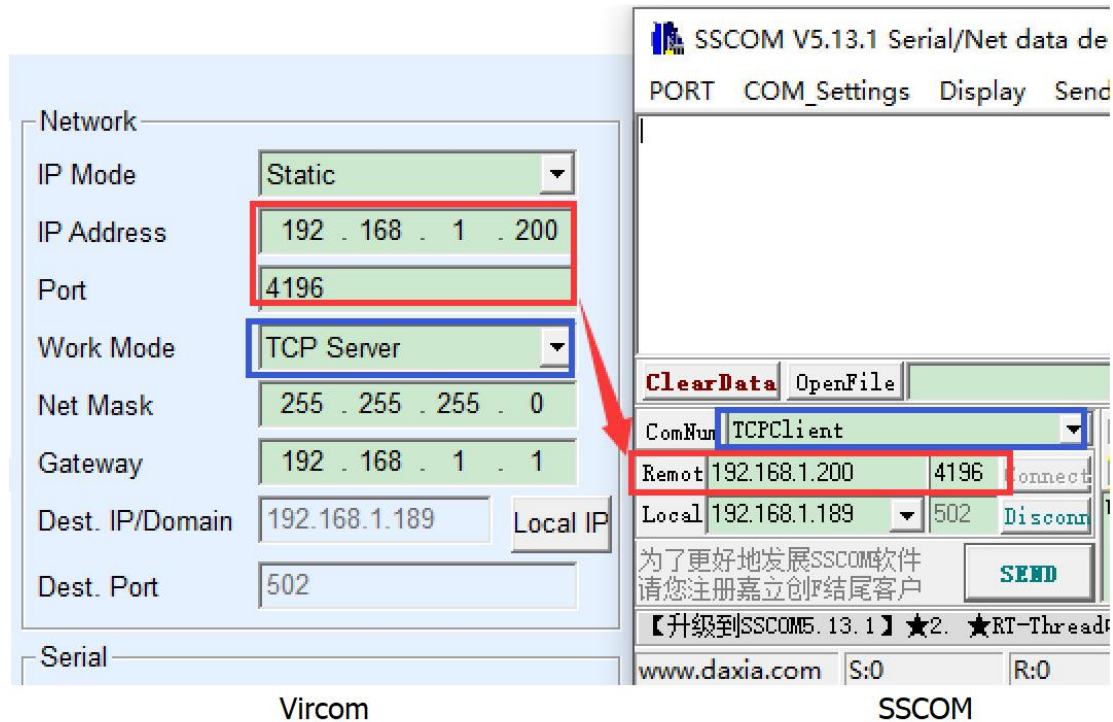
Network

IP Mode Static

IP Address 192 . 168 . 1 . 200

Port 4196

Work Mode TCP Server

Net Mask 255 . 255 . 255 . 0

Gateway 192 . 168 . 1 . 1

Dest. IP/Domain 192.168.1.189 Local IP

Dest. Port 502

Serial

SSCOM V5.13.1 Serial/Net data de

PORT COM_Settings Display Send

ClearData OpenFile

ComNum TCPClient

Remot 192.168.1.200 4196 Connect

Local 192.168.1.189 502 Disconn

为了更好地发展SSCOM软件
请您注册嘉立创F结尾客户

SEND

【升级到SSCOM5.13.1】★2. ★RT-Thread

www.daxia.com S:0 R:0

Vircom

SSCOM